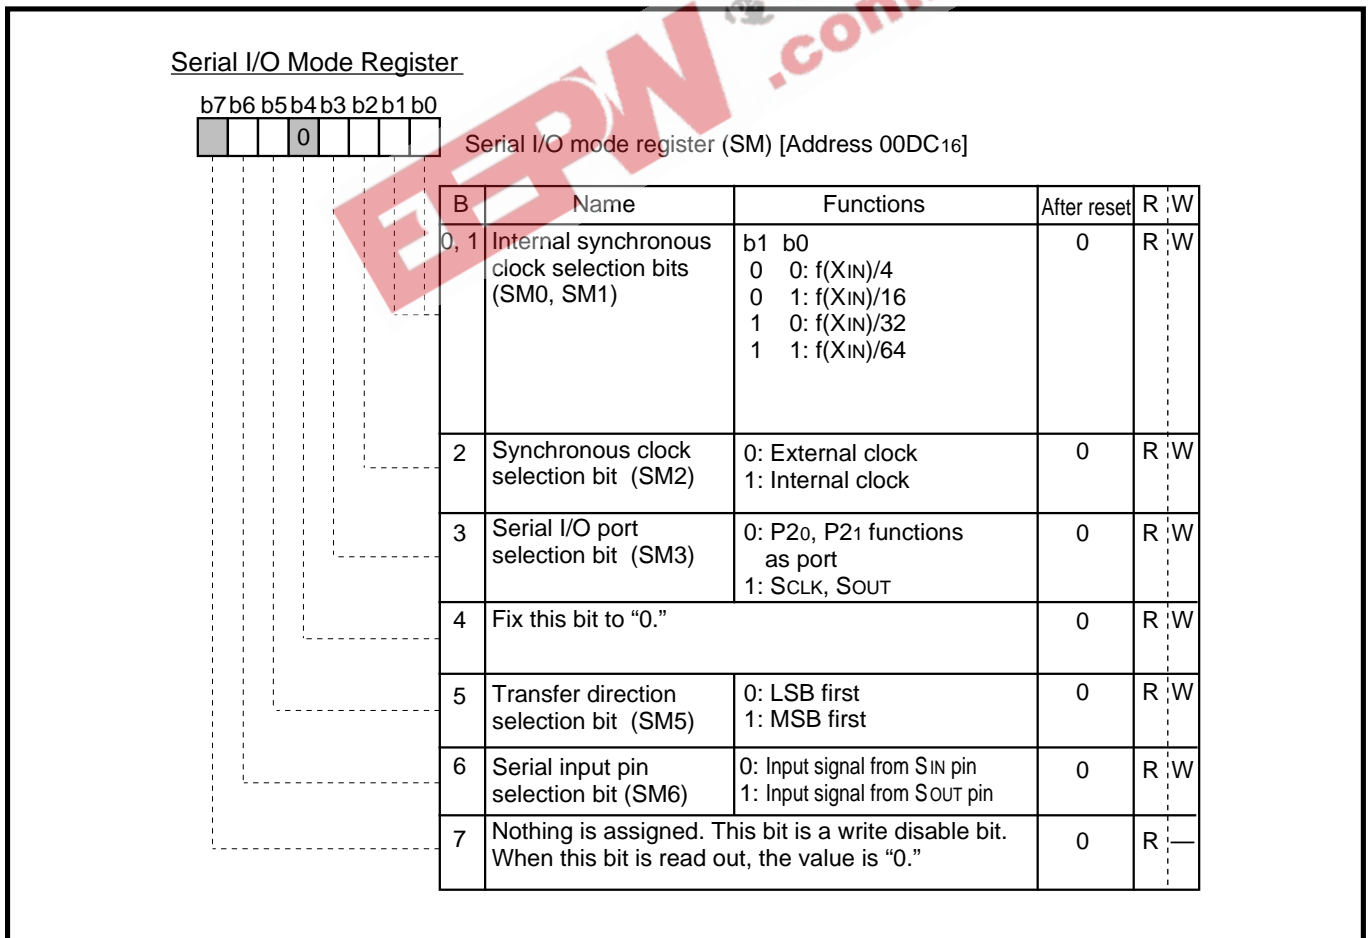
Serial I/O Mode Register

b7 b6 b5 b4 b3 b2 b1 b0

0

Serial I/O mode register (SM) [Address 00DC$_{16}$]

EEPW .com

| B | Name | Functions | After reset | R | W |
|---|---|---|---|---|---|
| 0, 1 | Internal synchronous clock selection bits (SM0, SM1) | b1 b0<br>0 0: f(X$_{IN}$)/4<br>0 1: f(X$_{IN}$)/16<br>1 0: f(X$_{IN}$)/32<br>1 1: f(X$_{IN}$)/64 | 0 | R | W |
| 2 | Synchronous clock selection bit (SM2) | 0: External clock<br>1: Internal clock | 0 | R | W |
| 3 | Serial I/O port selection bit (SM3) | 0: P2$_0$, P2$_1$ functions as port<br>1: S$_{CLK}$, S$_{OUT}$ | 0 | R | W |
| 4 | Fix this bit to “0.” | | 0 | R | W |
| 5 | Transfer direction selection bit (SM5) | 0: LSB first<br>1: MSB first | 0 | R | W |
| 6 | Serial input pin selection bit (SM6) | 0: Input signal from S$_{IN}$ pin<br>1: Input signal from S$_{OUT}$ pin | 0 | R | W |
| 7 | Nothing is assigned. This bit is a write disable bit. When this bit is read out, the value is “0.” | | 0 | R | — |